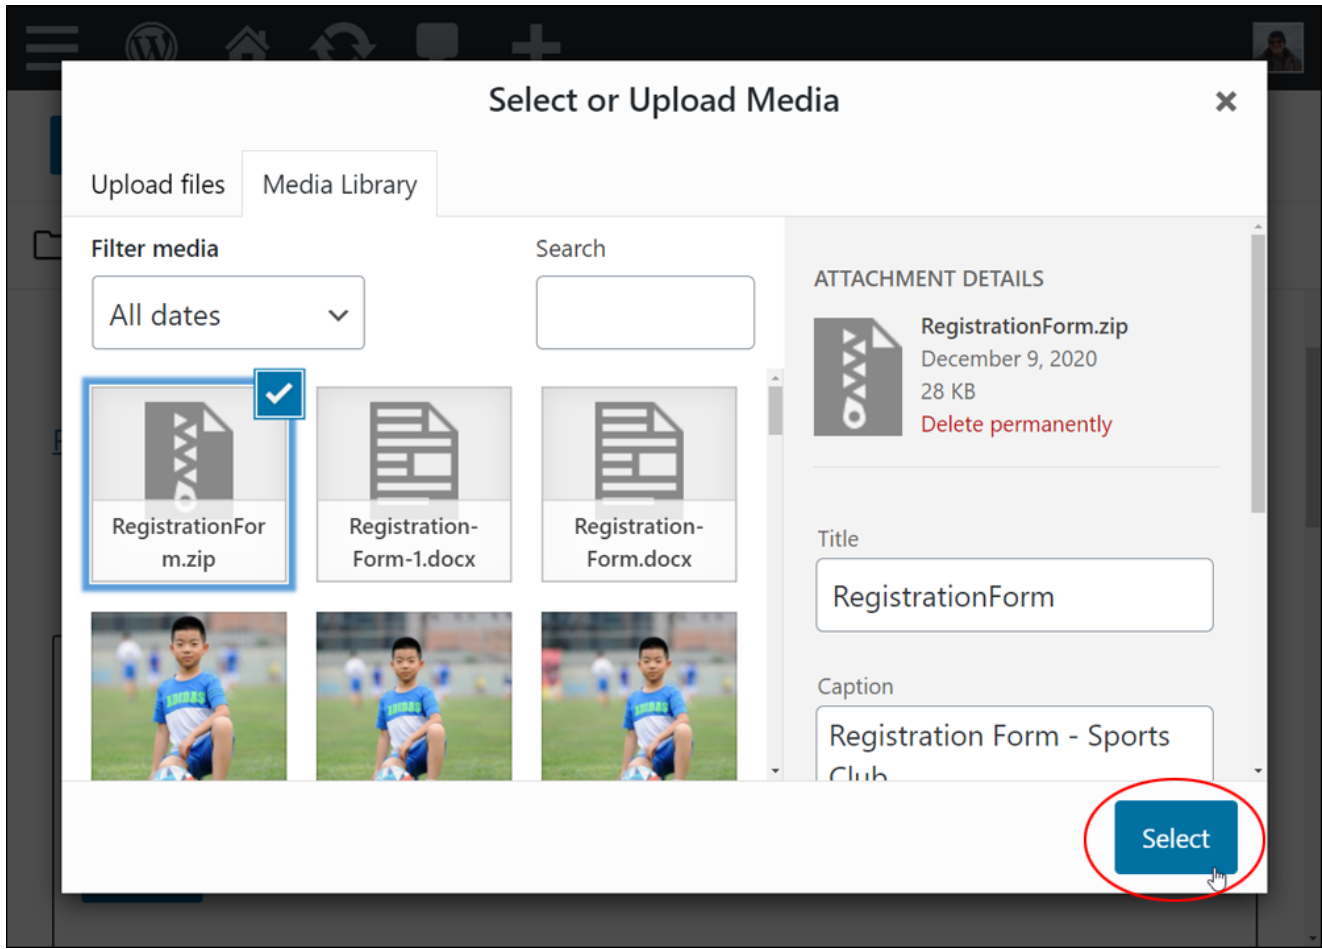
Select or Upload Media

×

Upload files

Media Library

Filter media

All dates

Search

RegistrationForm.zip

Registration-Form-1.docx

Registration-Form.docx

ATTACHMENT DETAILS

RegistrationForm.zip

December 9, 2020

28 KB

Delete permanently

Title

RegistrationForm

Caption

Registration Form - Sports Club

Select